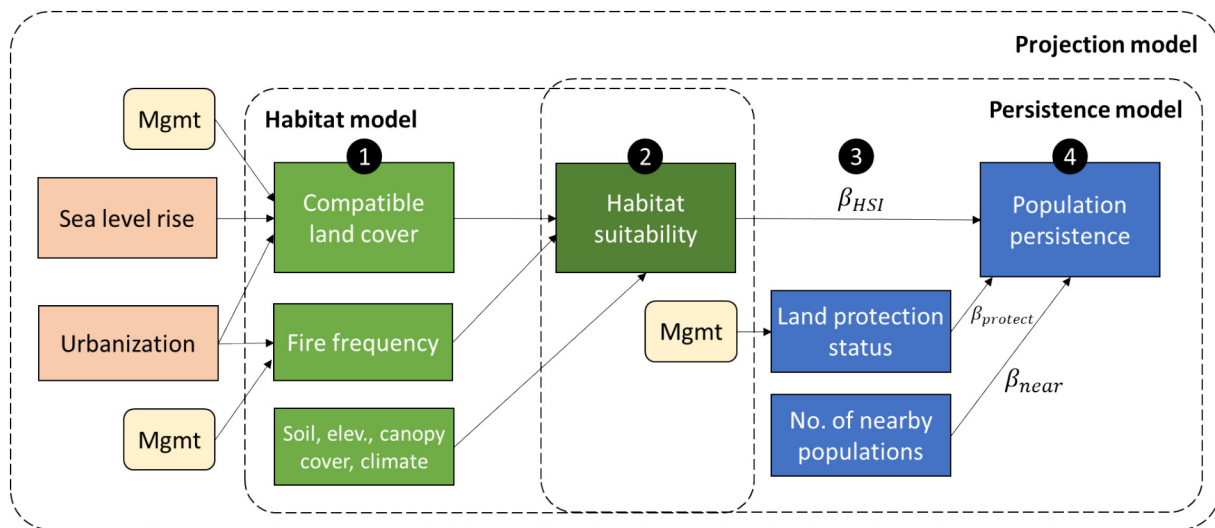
Projection model

Persistence model

Habitat model

Mgmt

Sea level rise

Urbanization

Mgmt

1

Compatible land cover

Fire frequency

Soil, elev., canopy cover, climate

2

Habitat suitability

Mgmt

3

$\beta_{HSI}$

4

Population persistence

Land protection status

$\beta_{protect}$

$\beta_{near}$

No. of nearby populations